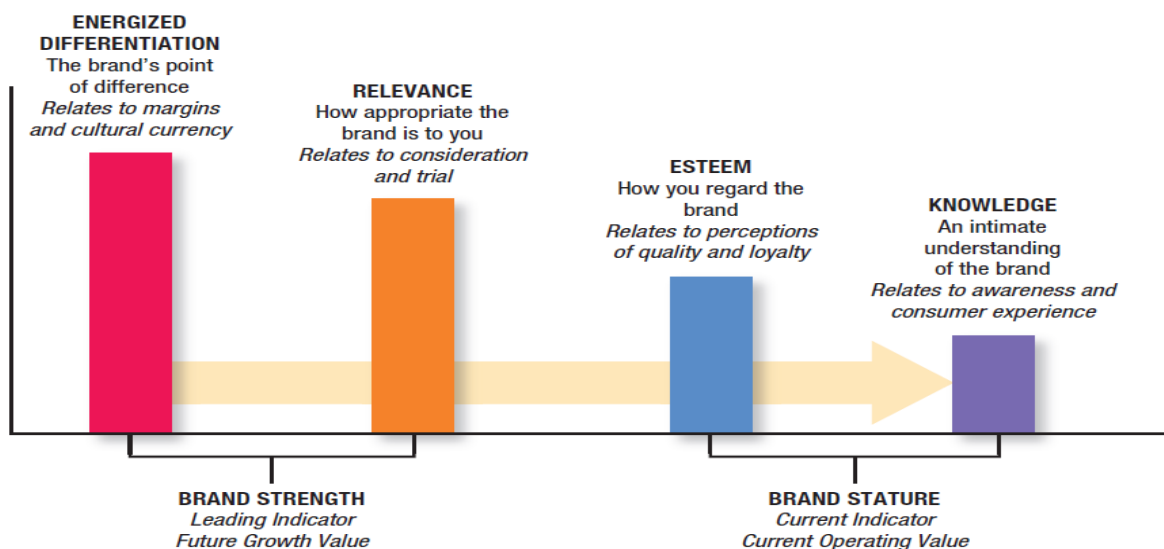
ENERGIZED DIFFERENTIATION
The brand's point of difference
*Relates to margins and cultural currency*

RELEVANCE
How appropriate the brand is to you
*Relates to consideration and trial*

ESTEEM
How you regard the brand
*Relates to perceptions of quality and loyalty*

KNOWLEDGE
An intimate understanding of the brand
*Relates to awareness and consumer experience*

BRAND STRENGTH
*Leading Indicator*
*Future Growth Value*

BRAND STATURE
*Current Indicator*
*Current Operating Value*